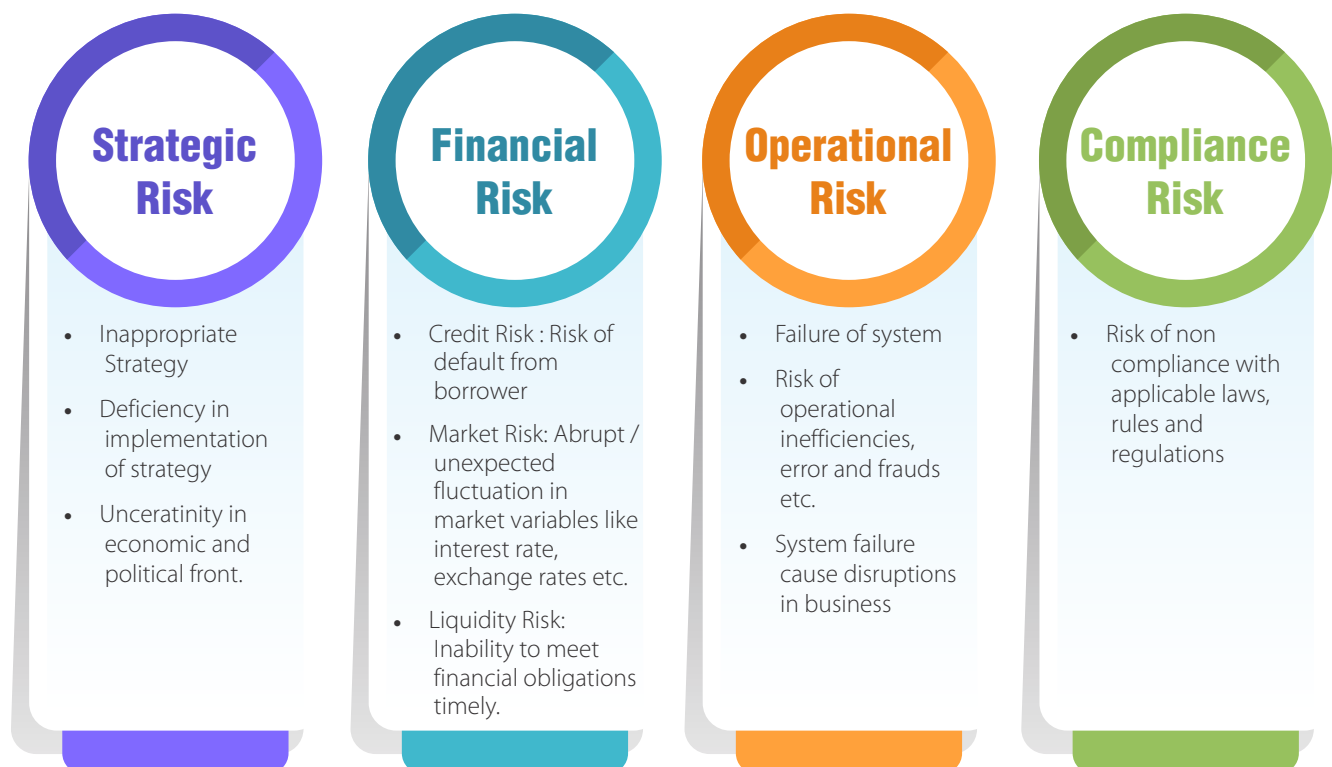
Strategic Risk

- Inappropriate Strategy
- Deficiency in implementation of strategy
- Unceratinity in economic and political front.

Financial Risk

- Credit Risk : Risk of default from borrower
- Market Risk: Abrupt / unexpected fluctuation in market variables like interest rate, exchange rates etc.
- Liquidity Risk: Inability to meet financial obligations timely.

Operational Risk

- Failure of system
- Risk of operational inefficiencies, error and frauds etc.
- System failure cause disruptions in business

Compliance Risk

- Risk of non compliance with applicable laws, rules and regulations